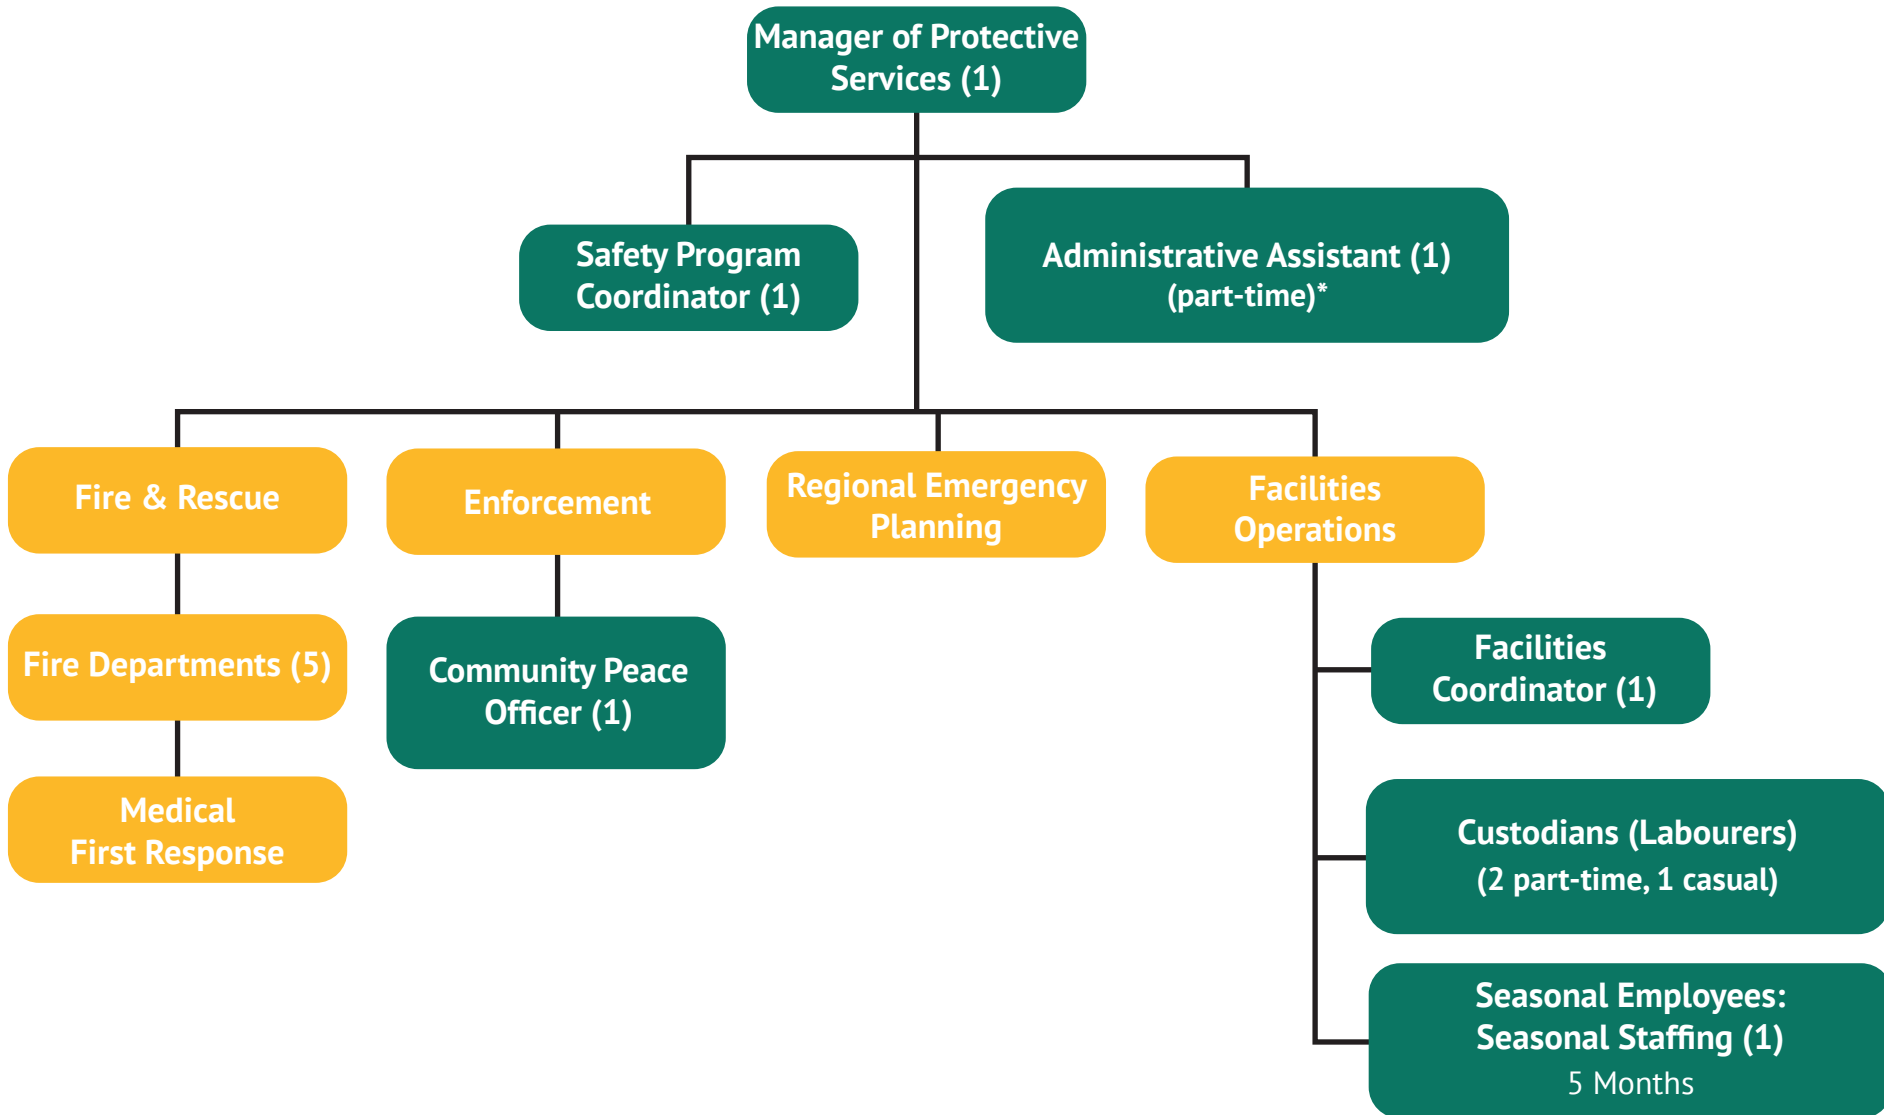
Manager of Protective Services (1)

Safety Program Coordinator (1)

Administrative Assistant (1) (part-time)*

Fire & Rescue

Enforcement

Regional Emergency Planning

Facilities Operations

Fire Departments (5)

Community Peace Officer (1)

Facilities Coordinator (1)

Medical First Response

Custodians (Labourers) (2 part-time, 1 casual)

Seasonal Employees: Seasonal Staffing (1) 5 Months